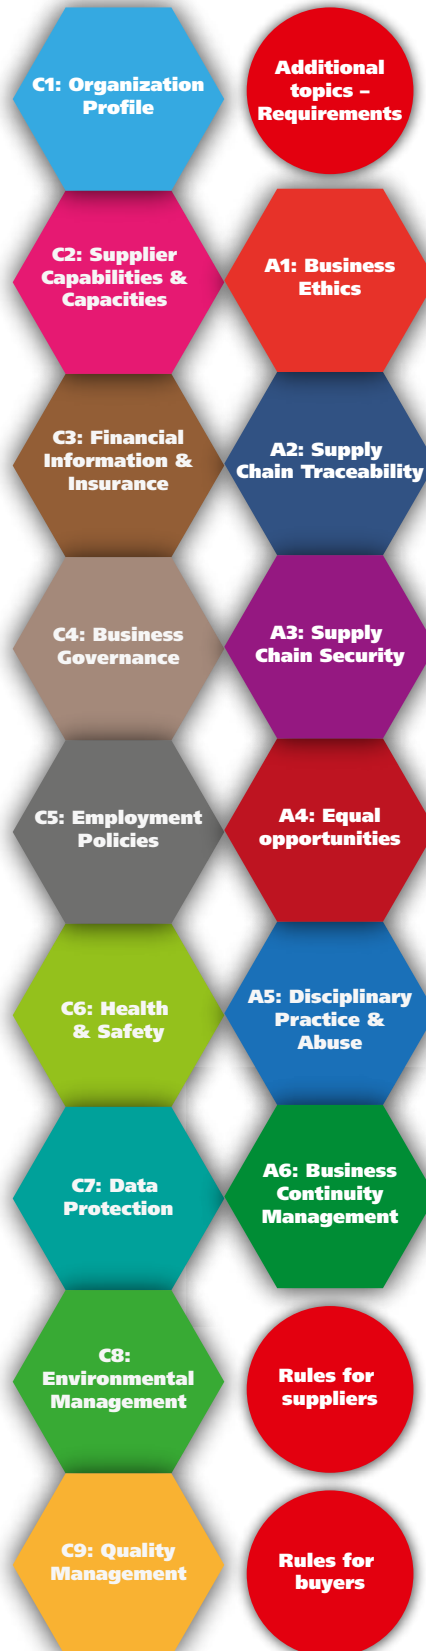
C1: Organization Profile

Additional topics – Requirements

C2: Supplier Capabilities & Capacities

A1: Business Ethics

C3: Financial Information & Insurance

A2: Supply Chain Traceability

C4: Business Governance

A3: Supply Chain Security

C5: Employment Policies

A4: Equal opportunities

C6: Health & Safety

A5: Disciplinary Practice & Abuse

C7: Data Protection

A6: Business Continuity Management

C8: Environmental Management

Rules for suppliers

C9: Quality Management

Rules for buyers